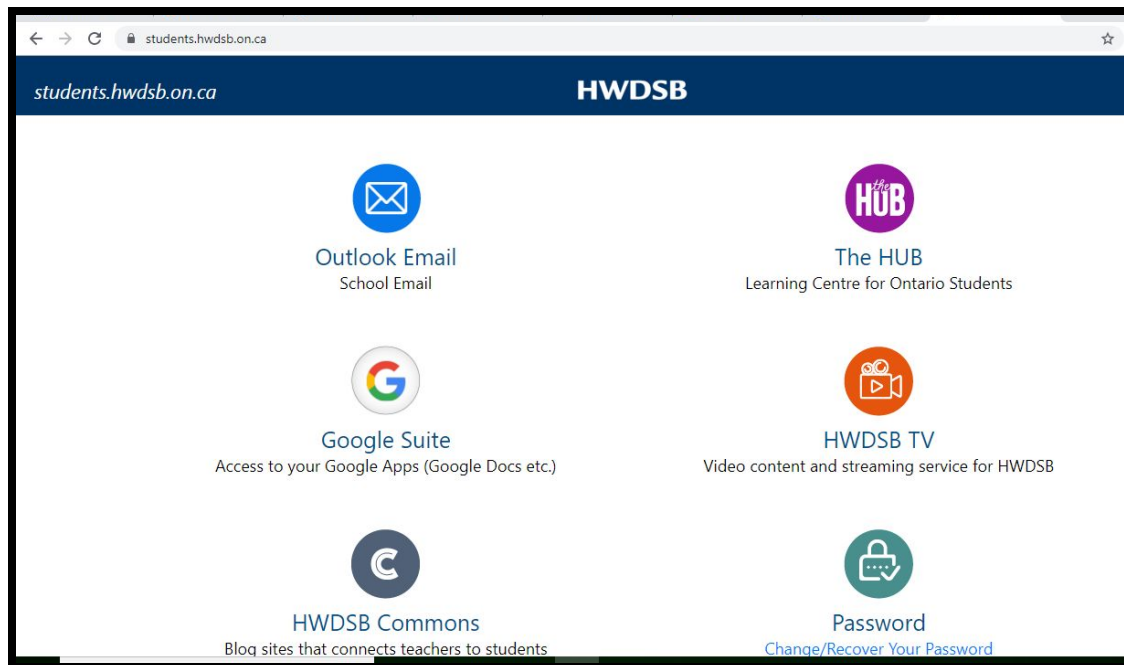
students.hwdsb.on.ca

students.hwdsb.on.ca

HWDSB

Outlook Email
School Email

the HUB

The HUB
Learning Centre for Ontario Students

Google Suite
Access to your Google Apps (Google Docs etc.)

HWDSB TV
Video content and streaming service for HWDSB

HWDSB Commons
Blog sites that connects teachers to students

Password
Change/Recover Your Password